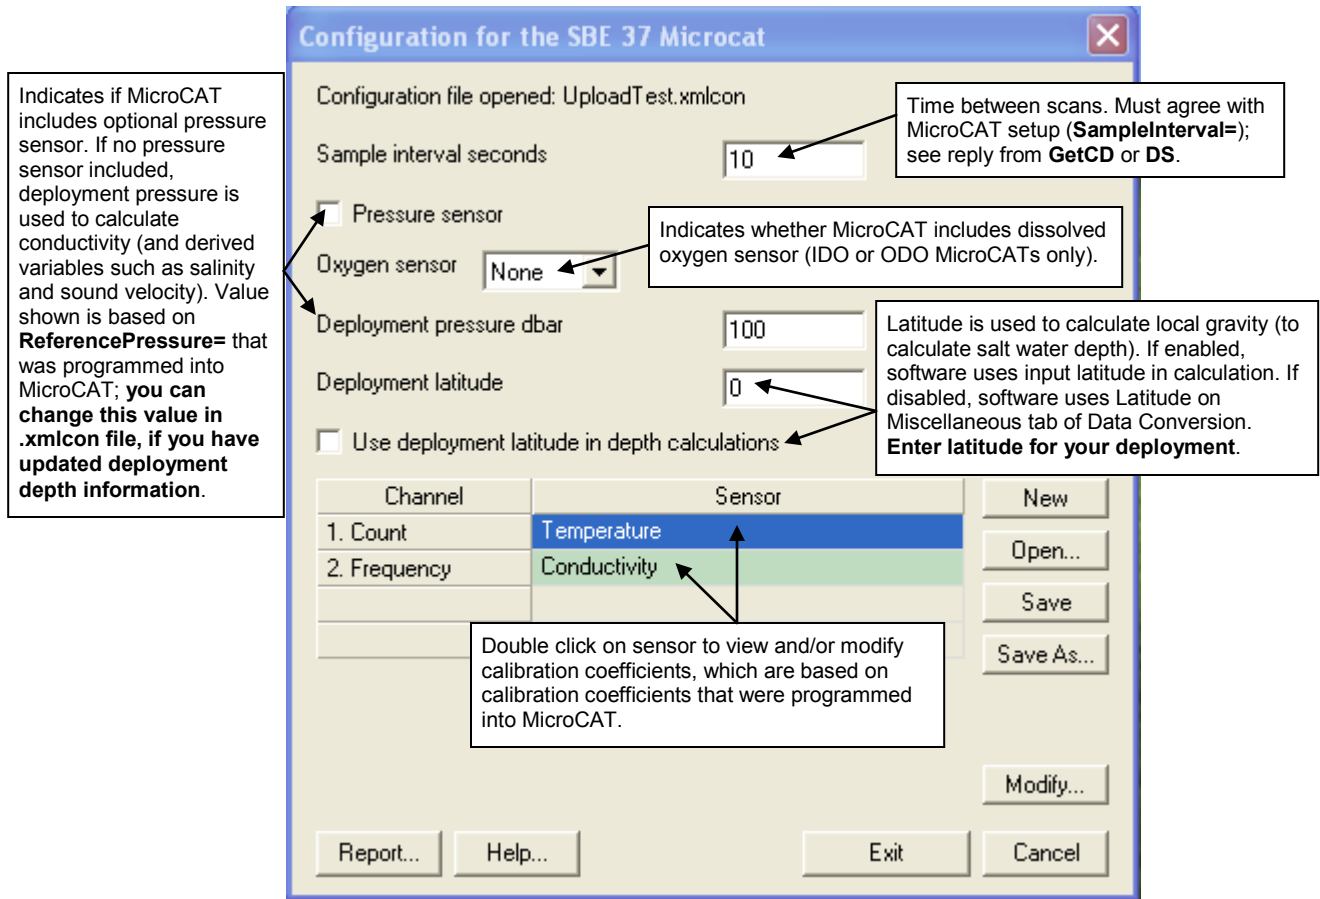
Configuration for the SBE 37 Microcat

Indicates if MicroCAT includes optional pressure sensor. If no pressure sensor included, deployment pressure is used to calculate conductivity (and derived variables such as salinity and sound velocity). Value shown is based on **ReferencePressure=** that was programmed into MicroCAT; **you can change this value in .xmlcon file, if you have updated deployment depth information**.

Configuration file opened: UploadTest.xmlcon

Time between scans. Must agree with MicroCAT setup (**SampleInterval=**); see reply from **GetCD** or **DS**.

Sample interval seconds 10

Pressure sensor

Indicates whether MicroCAT includes dissolved oxygen sensor (IDO or ODO MicroCATs only).

Oxygen sensor None

Deployment pressure dbar 100

Latitude is used to calculate local gravity (to calculate salt water depth). If enabled, software uses input latitude in calculation. If disabled, software uses Latitude on Miscellaneous tab of Data Conversion. **Enter latitude for your deployment**.

Deployment latitude 0

Use deployment latitude in depth calculations

| Channel | Sensor |
|---|---|
| 1. Count | Temperature |
| 2. Frequency | Conductivity |

New

Open...

Save

Save As...

Double click on sensor to view and/or modify calibration coefficients, which are based on calibration coefficients that were programmed into MicroCAT.

Modify...

Report... Help... Exit Cancel